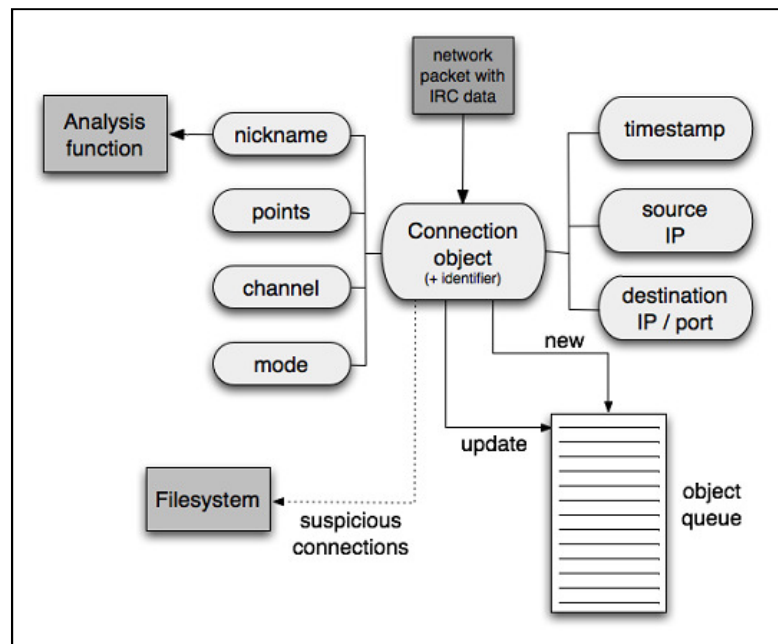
network packet with IRC data

Analysis function

nickname

points

channel

mode

Connection object
(+ identifier)

timestamp

source IP

destination IP / port

new

update

Filesystem

suspicious connections

object queue